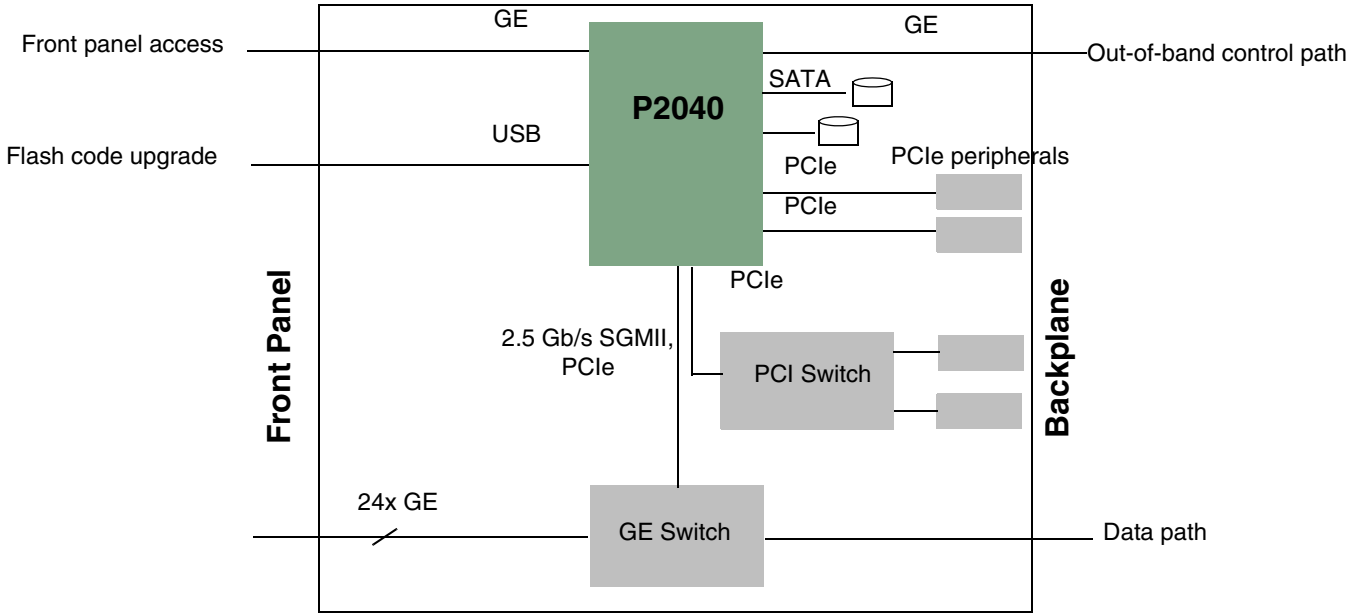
GE

GE

Front panel access

Out-of-band control path

P2040

SATA

USB

Flash code upgrade

PCIe

PCIe peripherals

PCIe

PCIe

Front Panel

2.5 Gb/s SGMII, PCIe

PCI Switch

Backplane

24x GE

GE Switch

Data path